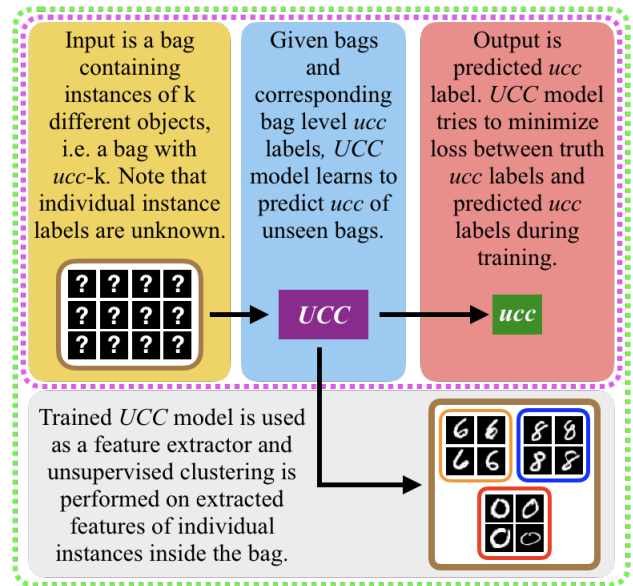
Input is a bag containing instances of k different objects, i.e. a bag with *ucc*-k. Note that individual instance labels are unknown.

? ? ? ?
? ? ? ?
? ? ? ?

Given bags and corresponding bag level *ucc* labels, *UCC* model learns to predict *ucc* of unseen bags.

*UCC*

Output is predicted *ucc* label. *UCC* model tries to minimize loss between truth *ucc* labels and predicted *ucc* labels during training.

*ucc*

Trained *UCC* model is used as a feature extractor and unsupervised clustering is performed on extracted features of individual instances inside the bag.

6 6
6 6

8 8
8 8

0 0
0 0